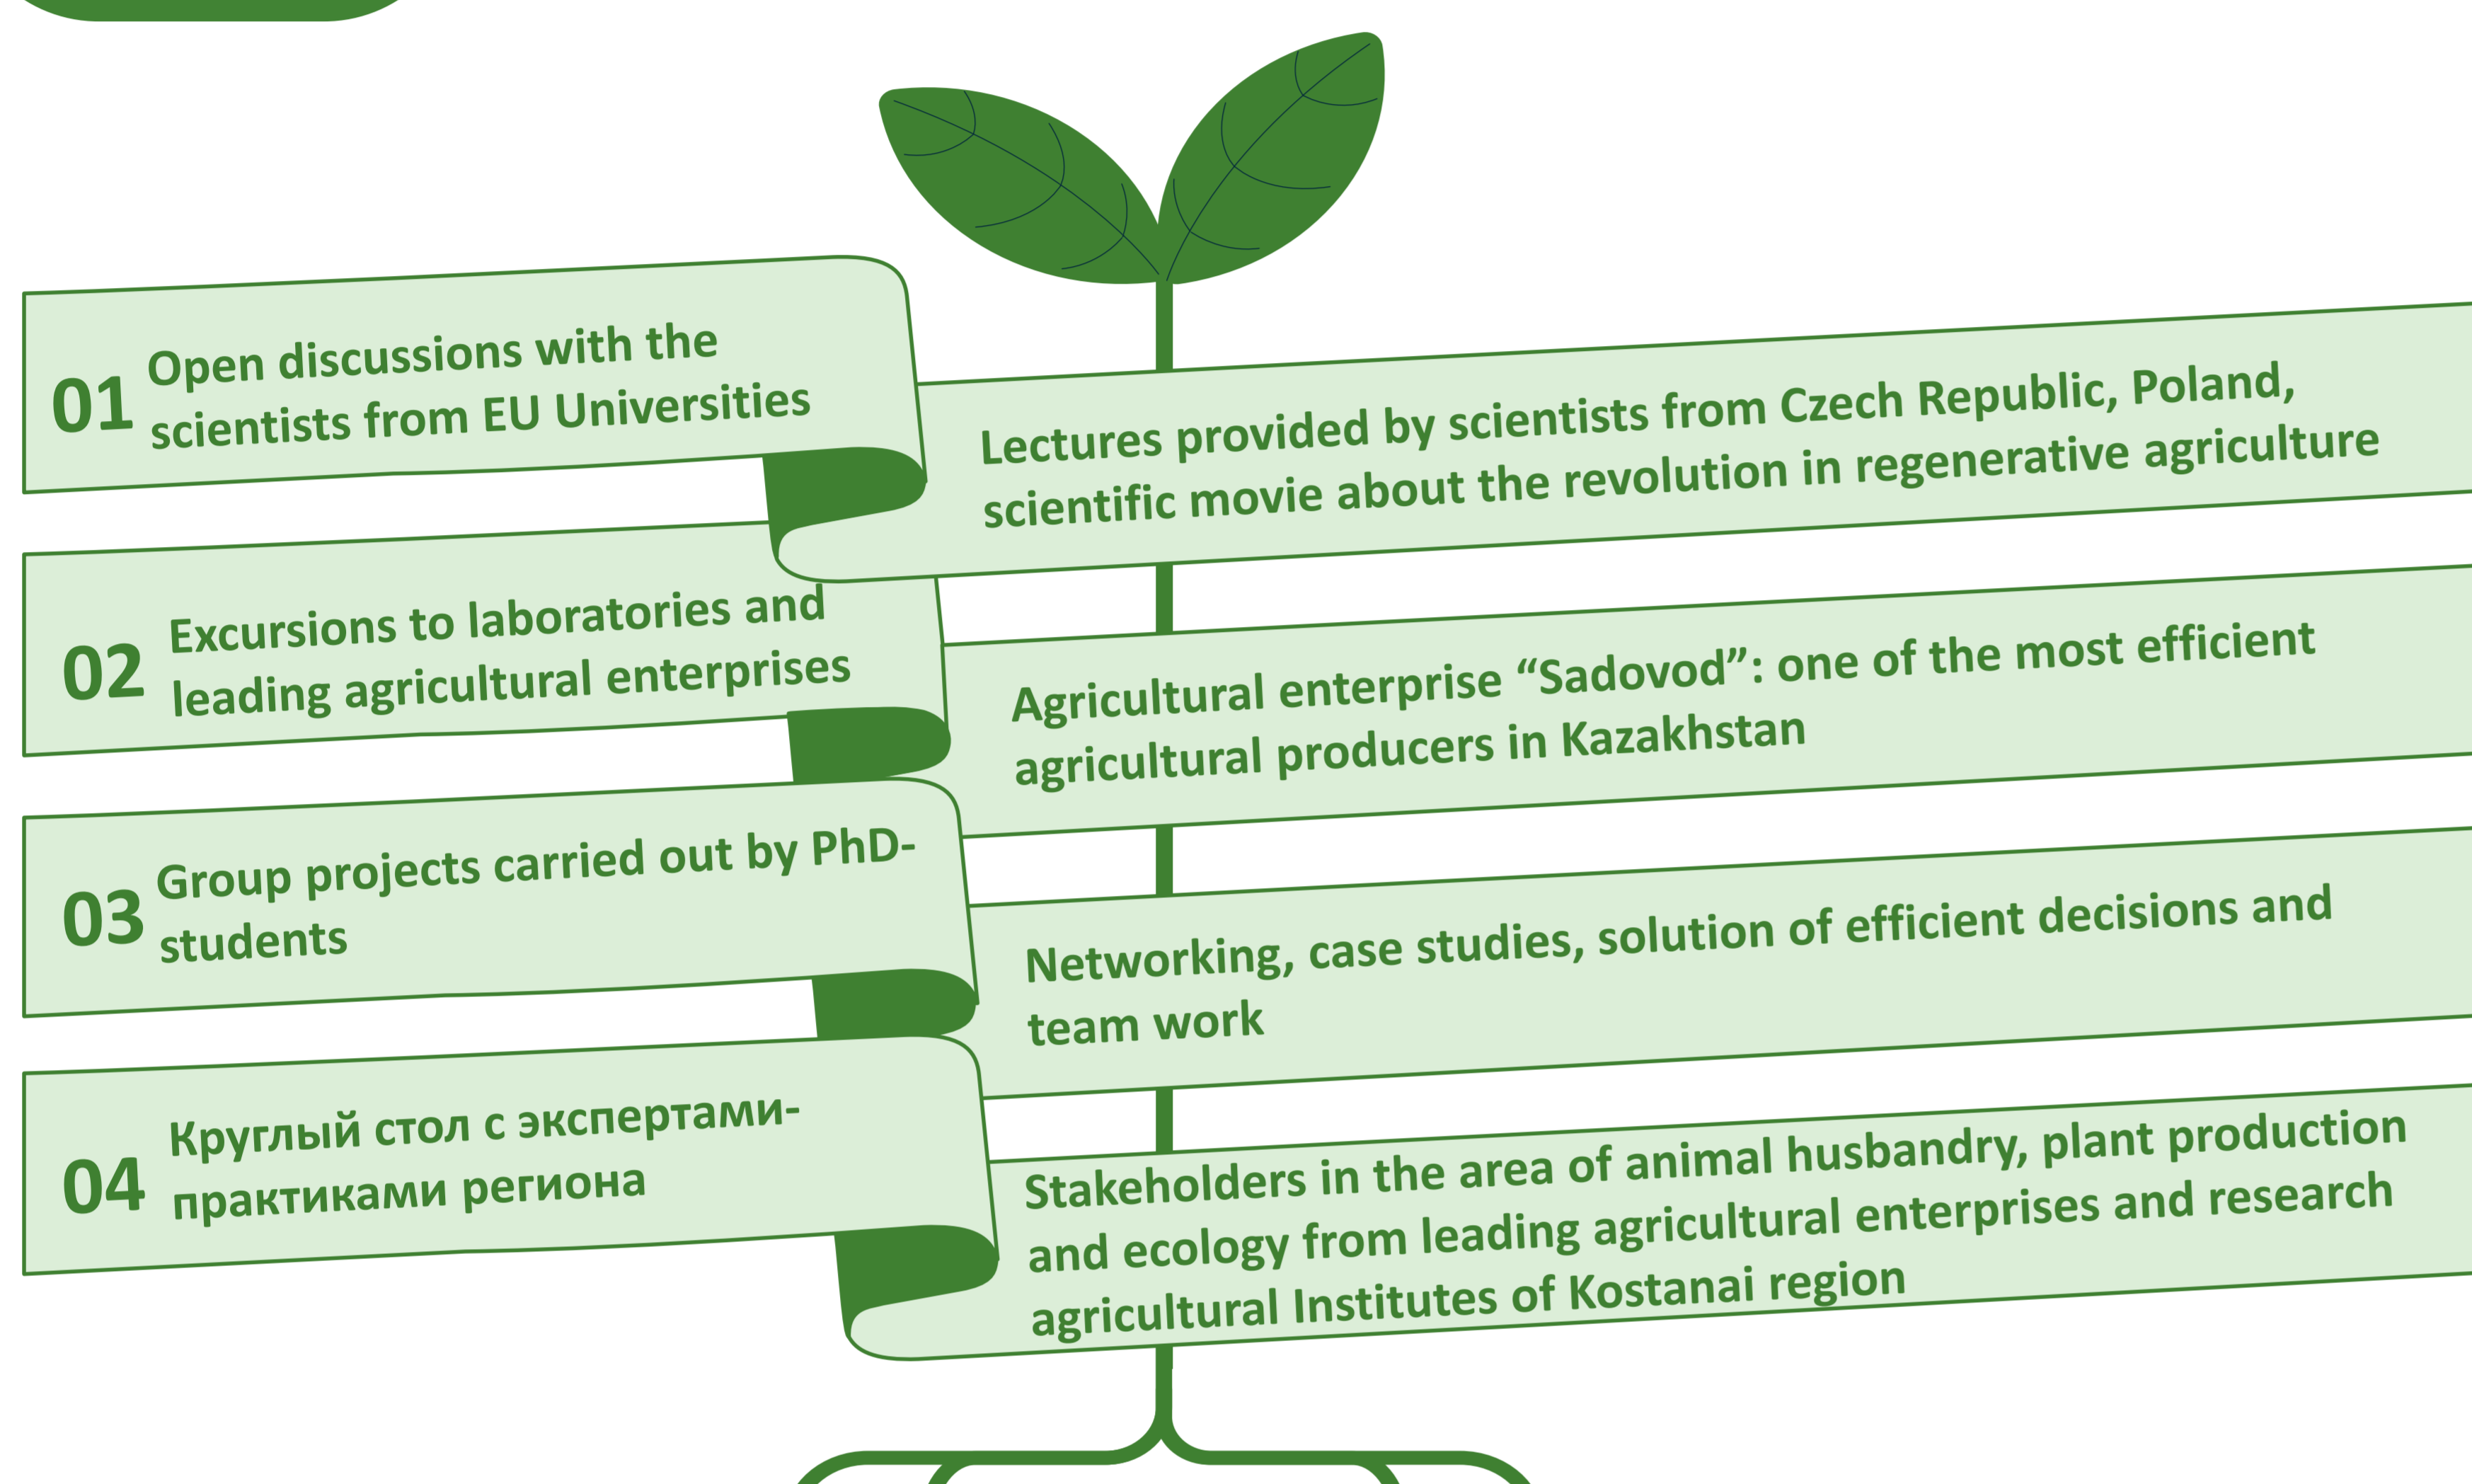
01 Open discussions with the scientists from EU Universities

Lectures provided by scientists from Czech Republic, Poland, scientific movie about the revolution in regenerative agriculture

02 Excursions to laboratories and leading agricultural enterprises

Agricultural enterprise “Sadovod”: one of the most efficient agricultural producers in Kazakhstan

03 Group projects carried out by PhD-students

Networking, case studies, solution of efficient decisions and team work

04 Круглый стол с экспертами-практиками региона

Stakeholders in the area of animal husbandry, plant production and ecology from leading agricultural enterprises and research agricultural Institutes of Kostanai region